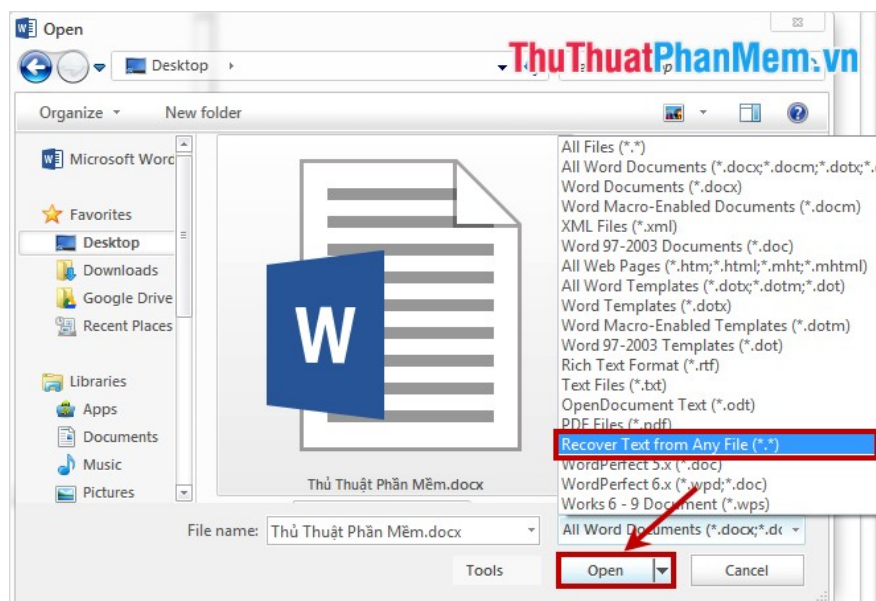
Open

Desktop

ThuThuatPhanMem.vn

Organize ▾ New folder

Microsoft Word

Favorites
Desktop
Downloads
Google Drive
Recent Places

Libraries
Apps
Documents
Music
Pictures

W

Thủ Thuật Phần Mềm.docx

All Files (*.*)
All Word Documents (*.docx;*.docm;*.dotx;*.d
Word Documents (*.docx)
Word Macro-Enabled Documents (*.docm)
XML Files (*.xml)
Word 97-2003 Documents (*.doc)
All Web Pages (*.htm;*.html;*.mht;*.mhtml)
All Word Templates (*.dotx;*.dotm;*.dot)
Word Templates (*.dotx)
Word Macro-Enabled Templates (*.dotm)
Word 97-2003 Templates (*.dot)
Rich Text Format (*.rtf)
Text Files (*.txt)
OpenDocument Text (*.odt)
PDF Files (*.pdf)
Recover Text from Any File (*.*)
WordPerfect 5.x (*.doc)
WordPerfect 6.x (*.wpd;*.doc)
Works 6 - 9 Document (*.wps)

File name: Thủ Thuật Phần Mềm.docx

All Word Documents (*.docx;*.do

Tools Open Cancel